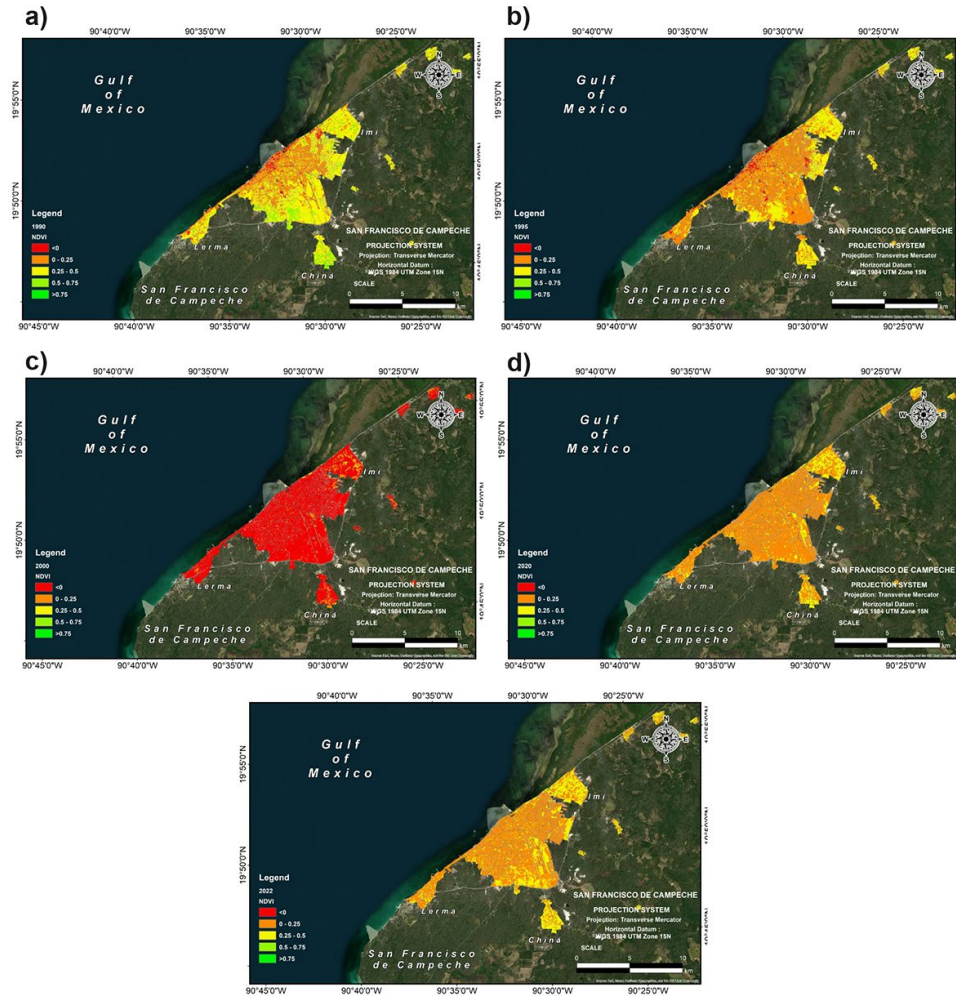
a)

90°40'0"W 90°35'0"W 90°30'0"W 90°25'0"W

Gulf of Mexico

N W E S

19°55'0"N

19°50'0"N

Imi

Legend
1990
NDVI
<0
0 - 0.25
0.25 - 0.5
0.5 - 0.75
>0.75

Lerma

China

San Francisco de Campeche

SAN FRANCISCO DE CAMPECHE
PROJECTION SYSTEM
Projection: Transverse Mercator
Horizontal Datum : WGS 1984 UTM Zone 15N
SCALE
0 5 10 km

90°45'0"W 90°40'0"W 90°35'0"W 90°30'0"W 90°25'0"W

b)

90°40'0"W 90°35'0"W 90°30'0"W 90°25'0"W

Gulf of Mexico

N W E S

19°55'0"N

19°50'0"N

Imi

Legend
1995
NDVI
<0
0 - 0.25
0.25 - 0.5
0.5 - 0.75
>0.75

Lerma

China

San Francisco de Campeche

SAN FRANCISCO DE CAMPECHE
PROJECTION SYSTEM
Projection: Transverse Mercator
Horizontal Datum : WGS 1984 UTM Zone 15N
SCALE
0 5 10 km

90°45'0"W 90°40'0"W 90°35'0"W 90°30'0"W 90°25'0"W

c)

90°40'0"W 90°35'0"W 90°30'0"W 90°25'0"W

Gulf of Mexico

N W E S

19°55'0"N

19°50'0"N

Imi

Legend
2000
NDVI
<0
0 - 0.25
0.25 - 0.5
0.5 - 0.75
>0.75

Lerma

China

San Francisco de Campeche

SAN FRANCISCO DE CAMPECHE
PROJECTION SYSTEM
Projection: Transverse Mercator
Horizontal Datum : WGS 1984 UTM Zone 15N
SCALE
0 5 10 km

90°45'0"W 90°40'0"W 90°35'0"W 90°30'0"W 90°25'0"W

d)

90°40'0"W 90°35'0"W 90°30'0"W 90°25'0"W

Gulf of Mexico

N W E S

19°55'0"N

19°50'0"N

Imi

Legend
2020
NDVI
<0
0 - 0.25
0.25 - 0.5
0.5 - 0.75
>0.75

Lerma

China

San Francisco de Campeche

SAN FRANCISCO DE CAMPECHE
PROJECTION SYSTEM
Projection: Transverse Mercator
Horizontal Datum : WGS 1984 UTM Zone 15N
SCALE
0 5 10 km

90°45'0"W 90°40'0"W 90°35'0"W 90°30'0"W 90°25'0"W

90°40'0"W 90°35'0"W 90°30'0"W 90°25'0"W

Gulf of Mexico

N W E S

19°55'0"N

19°50'0"N

Imi

Legend
2022
NDVI
<0
0 - 0.25
0.25 - 0.5
0.5 - 0.75
>0.75

Lerma

China

San Francisco de Campeche

SAN FRANCISCO DE CAMPECHE
PROJECTION SYSTEM
Projection: Transverse Mercator
Horizontal Datum : WGS 1984 UTM Zone 15N
SCALE
0 5 10 km

90°45'0"W 90°40'0"W 90°35'0"W 90°30'0"W 90°25'0"W